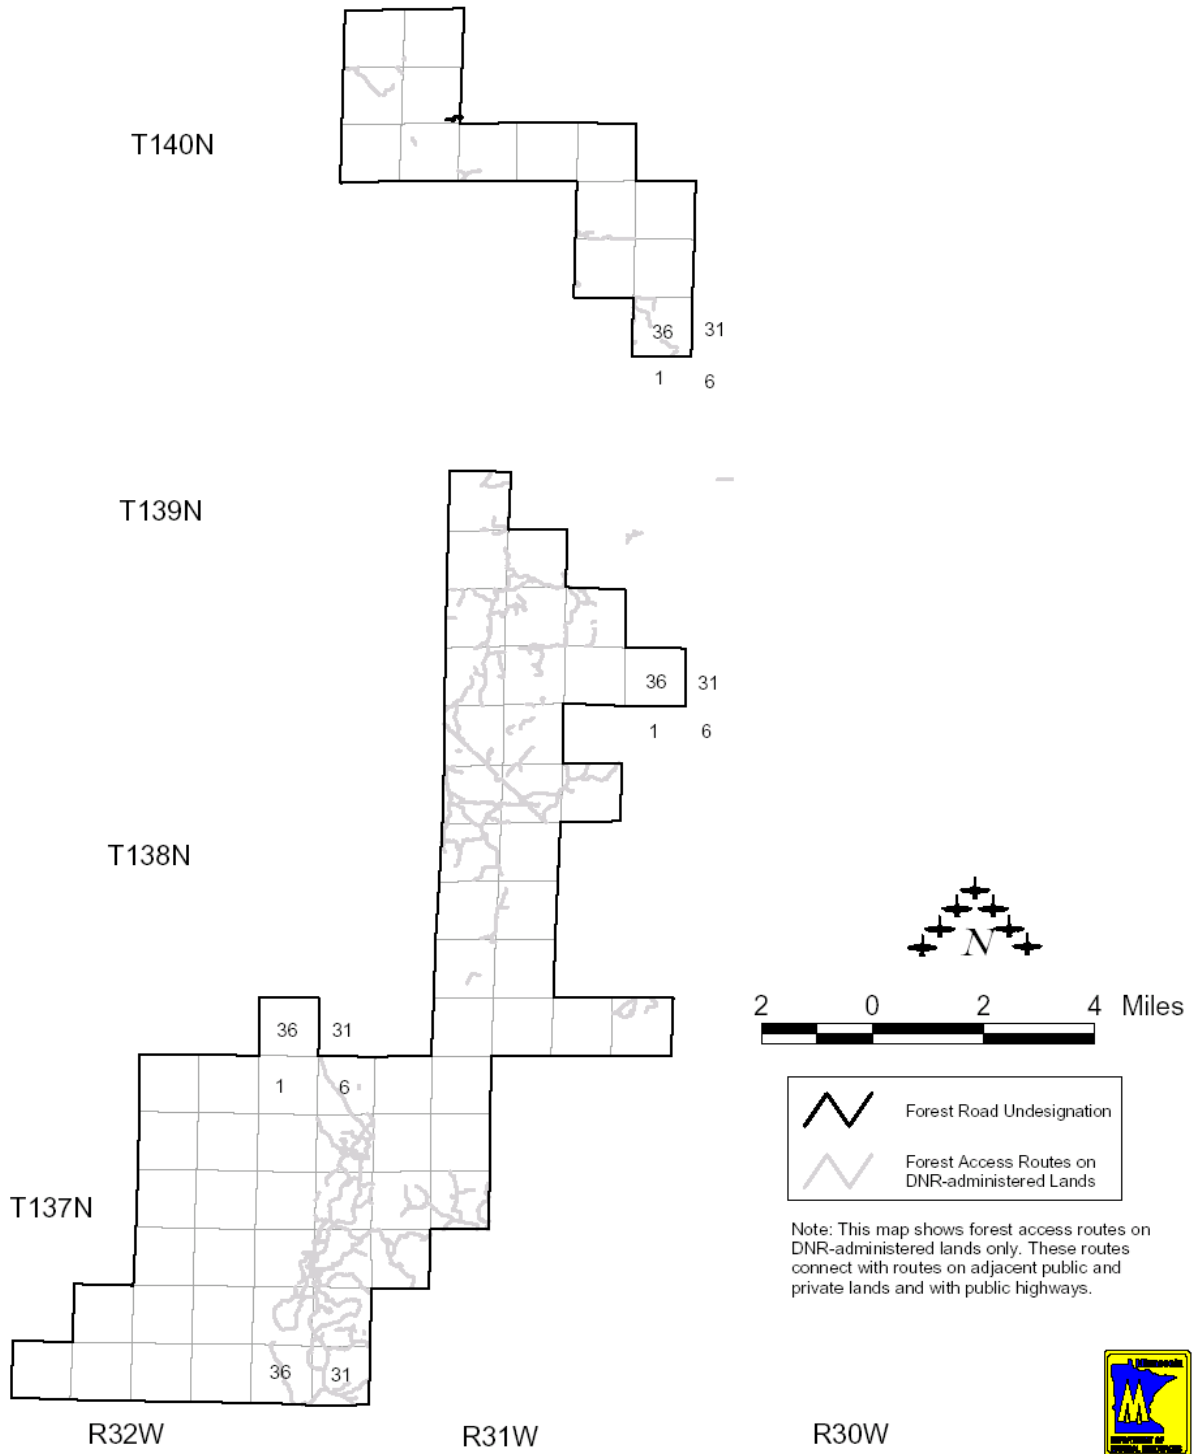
T140N

36 31
1 6

T139N

36 31
1 6

T138N

N

2 0 2 4 Miles

36 31
1 6

Forest Road Undesignation

Forest Access Routes on DNR-administered Lands

T137N

Note: This map shows forest access routes on DNR-administered lands only. These routes connect with routes on adjacent public and private lands and with public highways.

36 31

R32W R31W R30W